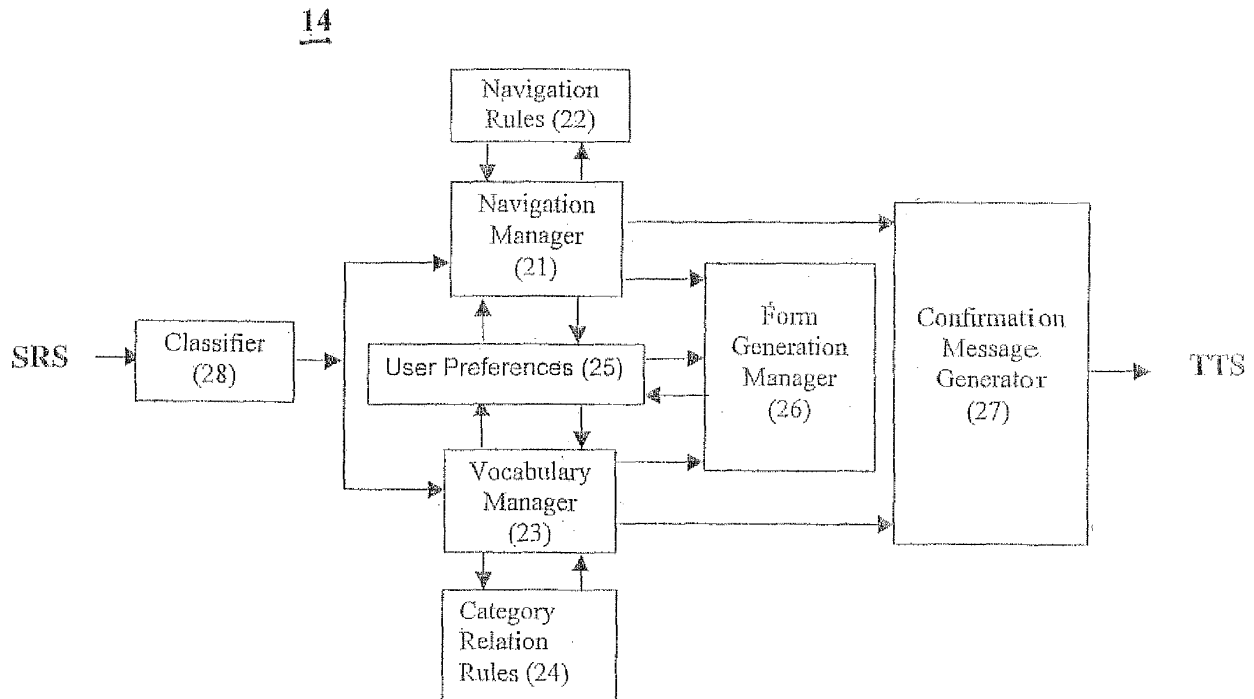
14

Navigation Rules (22)

Navigation Manager (21)

SRS

Classifier (28)

User Preferences (25)

Form Generation Manager (26)

Confirmati on Message Generator (27)

TTS

Vocabulary Manager (23)

Category Relation Rules (24)